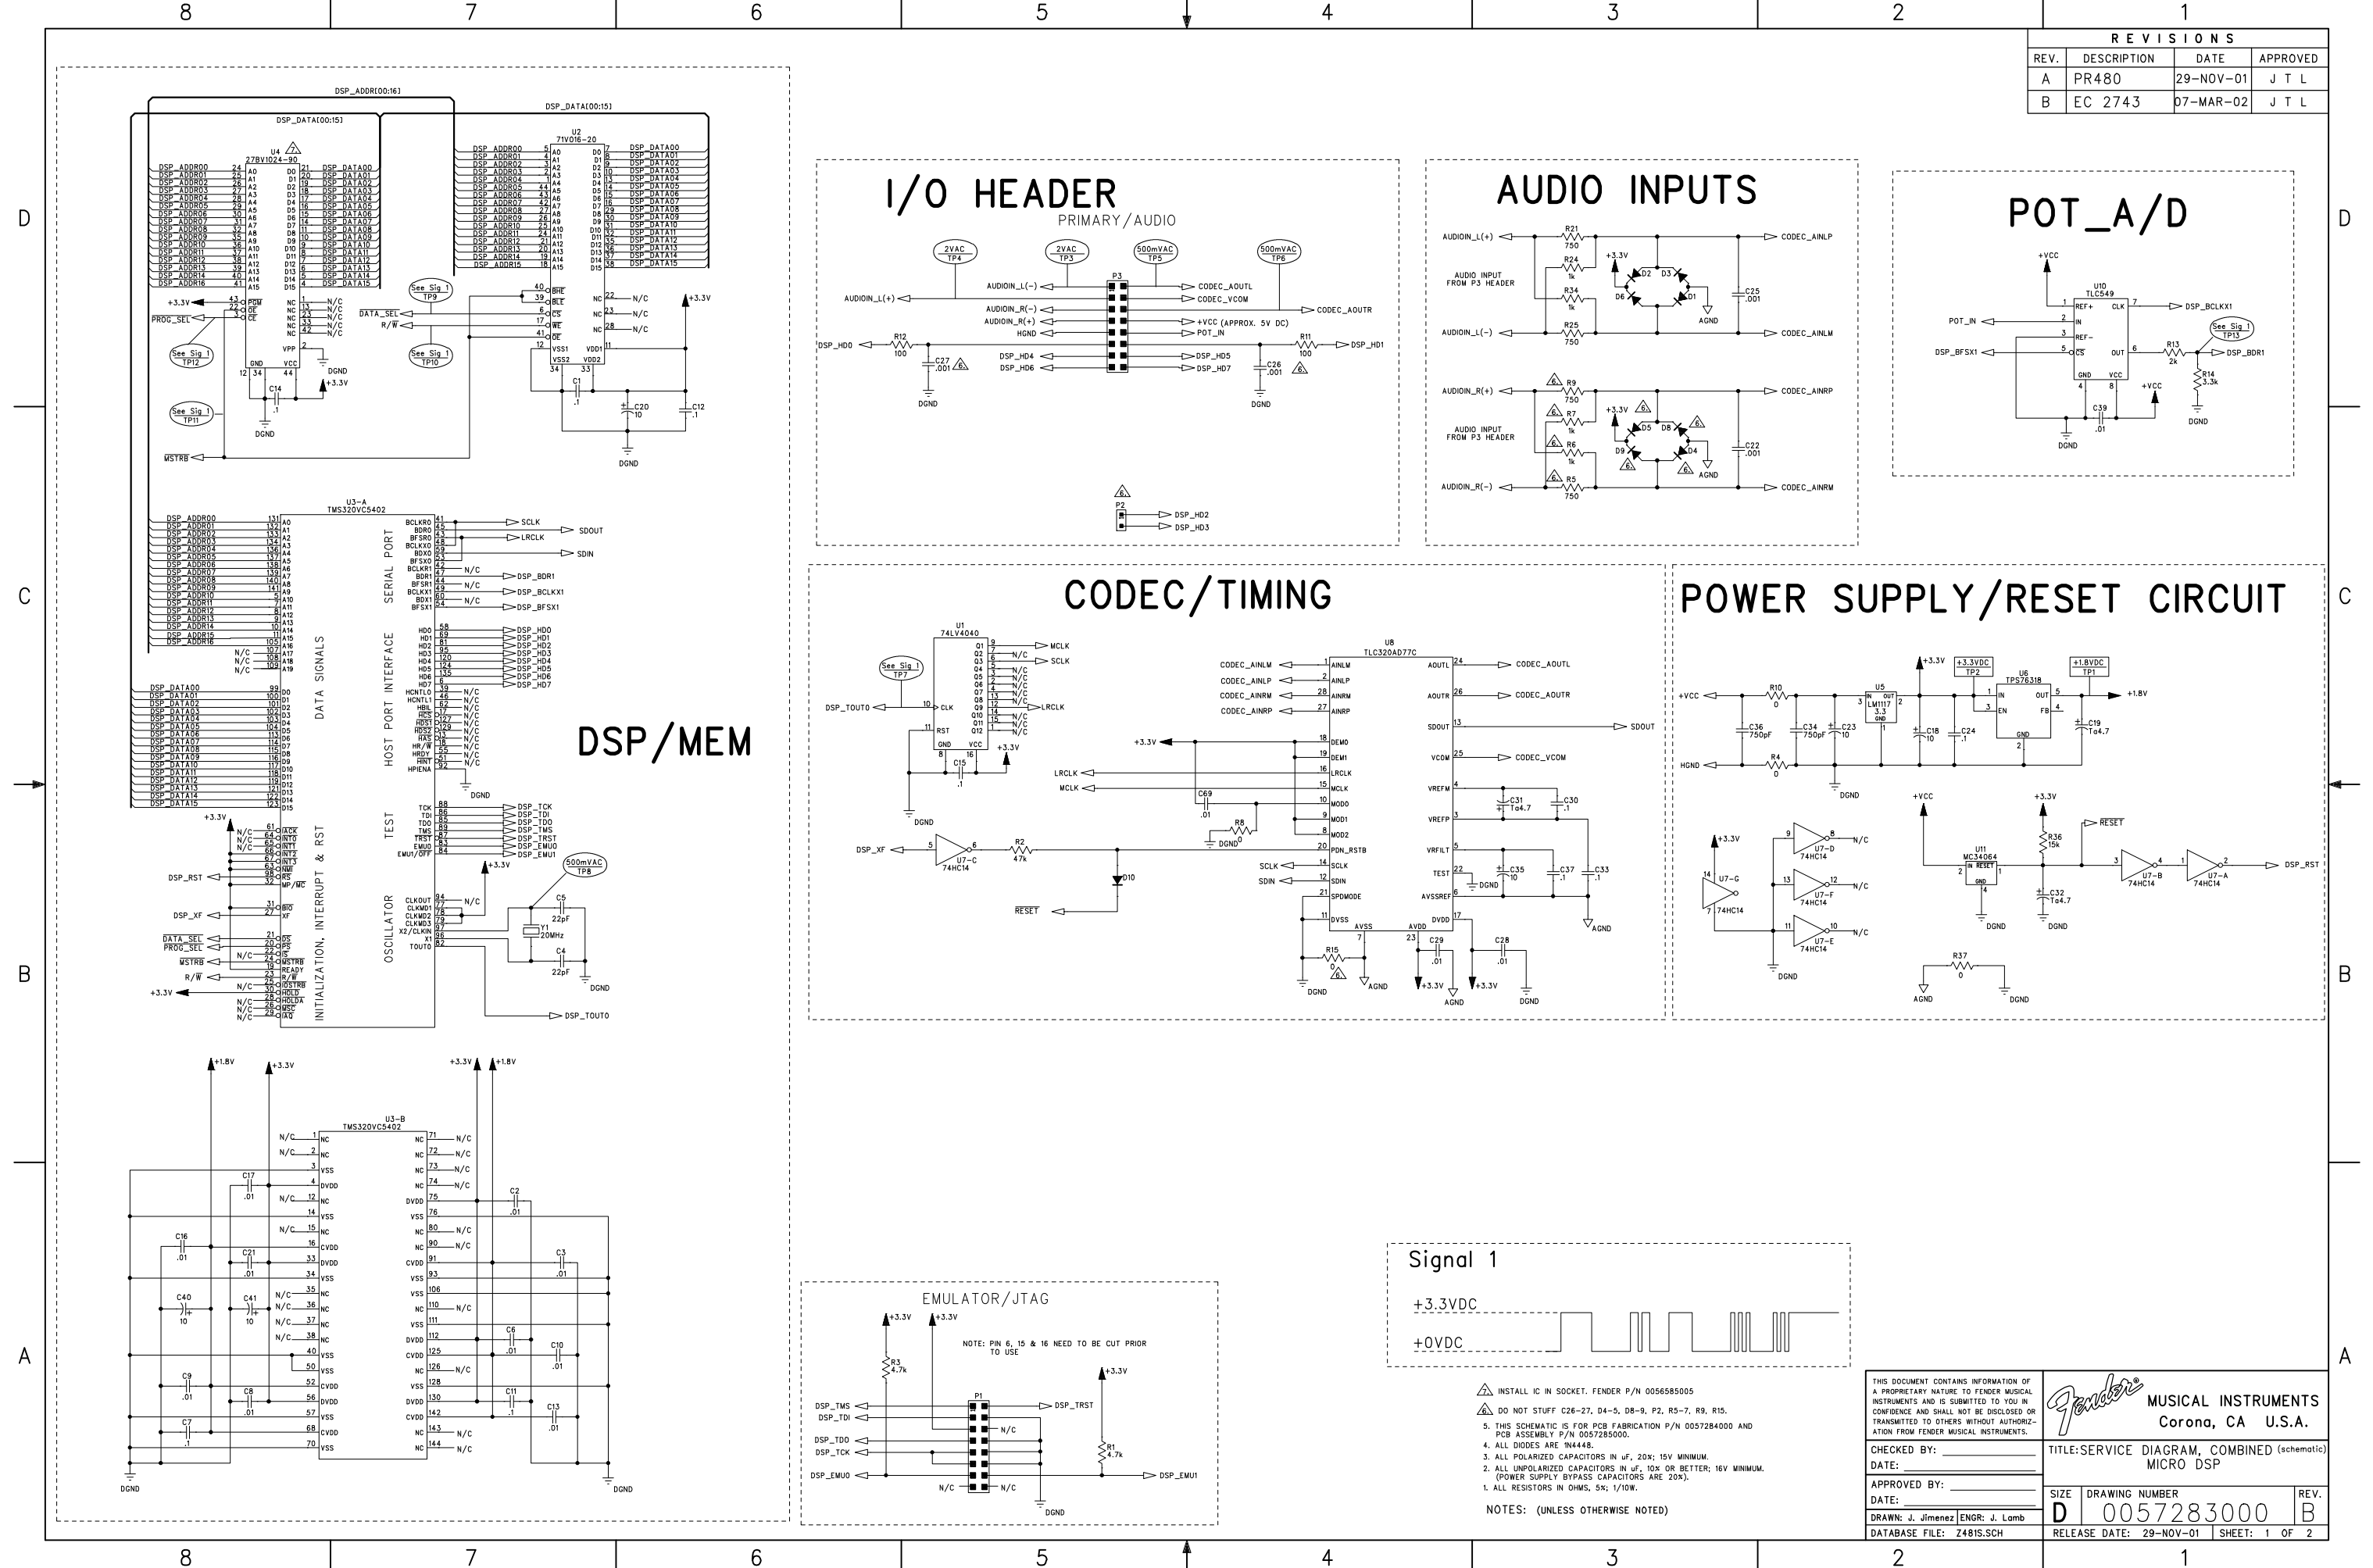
8 7 6 5 4 3 2 1

| REVISIONS | | | |
|---|---|---|---|
| REV. | DESCRIPTION | DATE | APPROVED |
| A | PR480 | 29-NOV-01 | J T L |
| B | EC 2743 | 07-MAR-02 | J T L |

DSP/MEM

I/O HEADER
PRIMARY/AUDIO

AUDIO INPUTS

POT_A/D

CODEC/TIMING

POWER SUPPLY/RESET CIRCUIT

EMULATOR/JTAG
NOTE: PIN 6, 15 & 16 NEED TO BE CUT PRIOR TO USE

Signal 1
+3.3VDC
+0VDC

INSTALL IC IN SOCKET. FENDER P/N 0056585005
DO NOT STUFF C26-27, D4-5, D8-9, P2, R5-7, R9, R15.
5. THIS SCHEMATIC IS FOR PCB FABRICATION P/N 0057284000 AND PCB ASSEMBLY P/N 0057285000.
4. ALL DIODES ARE 1N4448.
3. ALL POLARIZED CAPACITORS IN uF, 20%; 15V MINIMUM.
2. ALL UNPOLARIZED CAPACITORS IN uF, 10% OR BETTER; 16V MINIMUM. (POWER SUPPLY BYPASS CAPACITORS ARE 20%).
1. ALL RESISTORS IN OHMS, 5%; 1/10W.
NOTES: (UNLESS OTHERWISE NOTED)

THIS DOCUMENT CONTAINS INFORMATION OF A PROPRIETARY NATURE TO FENDER MUSICAL INSTRUMENTS AND IS SUBMITTED TO YOU IN CONFIDENCE AND SHALL NOT BE DISCLOSED OR TRANSMITTED TO OTHERS WITHOUT AUTHORIZATION FROM FENDER MUSICAL INSTRUMENTS.
Fender MUSICAL INSTRUMENTS Corona, CA U.S.A.
CHECKED BY:
DATE:
APPROVED BY:
DATE:
DRAWN: J. Jimenez ENGR: J. Lamb
DATABASE FILE: Z481S.SCH
TITLE: SERVICE DIAGRAM, COMBINED (schematic) MICRO DSP
SIZE D DRAWING NUMBER 0057283000 REV. B
RELEASE DATE: 29-NOV-01 SHEET: 1 OF 2